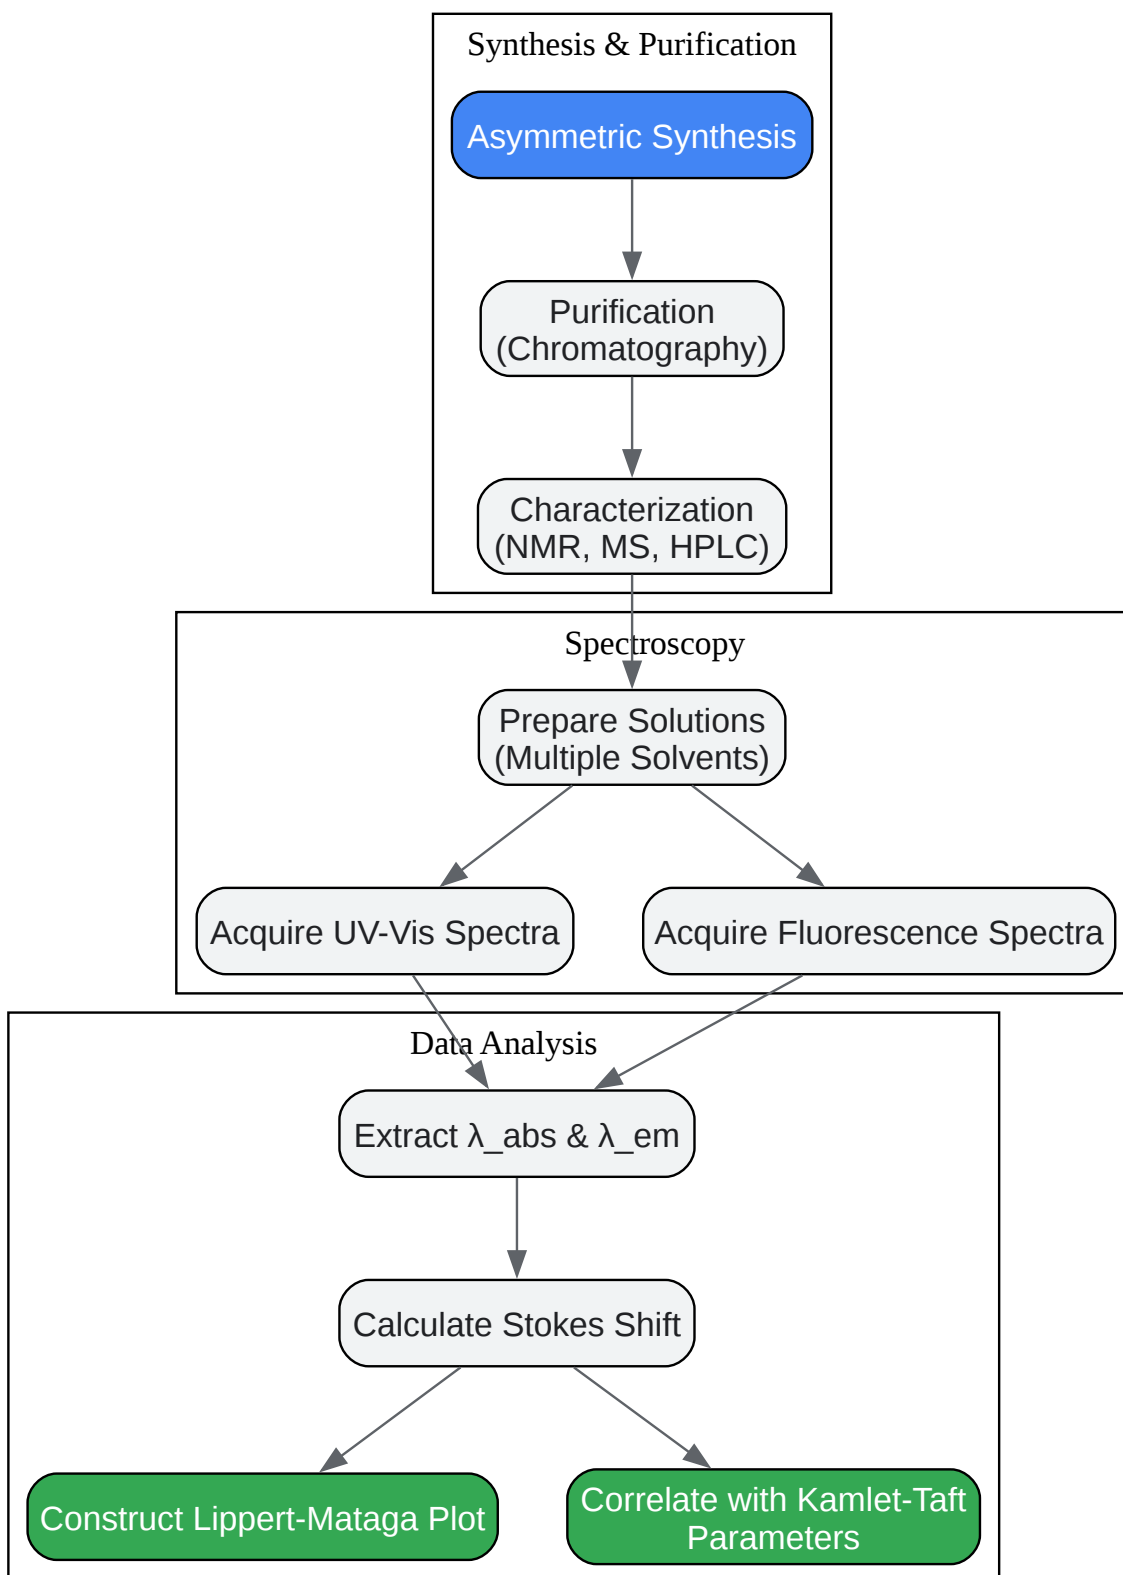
Synthesis & Purification

Asymmetric Synthesis

Purification (Chromatography)

Characterization (NMR, MS, HPLC)

Spectroscopy

Prepare Solutions (Multiple Solvents)

Acquire UV-Vis Spectra

Acquire Fluorescence Spectra

Data Analysis

Extract λ_abs & λ_em

Calculate Stokes Shift

Construct Lippert-Mataga Plot

Correlate with Kamlet-Taft Parameters